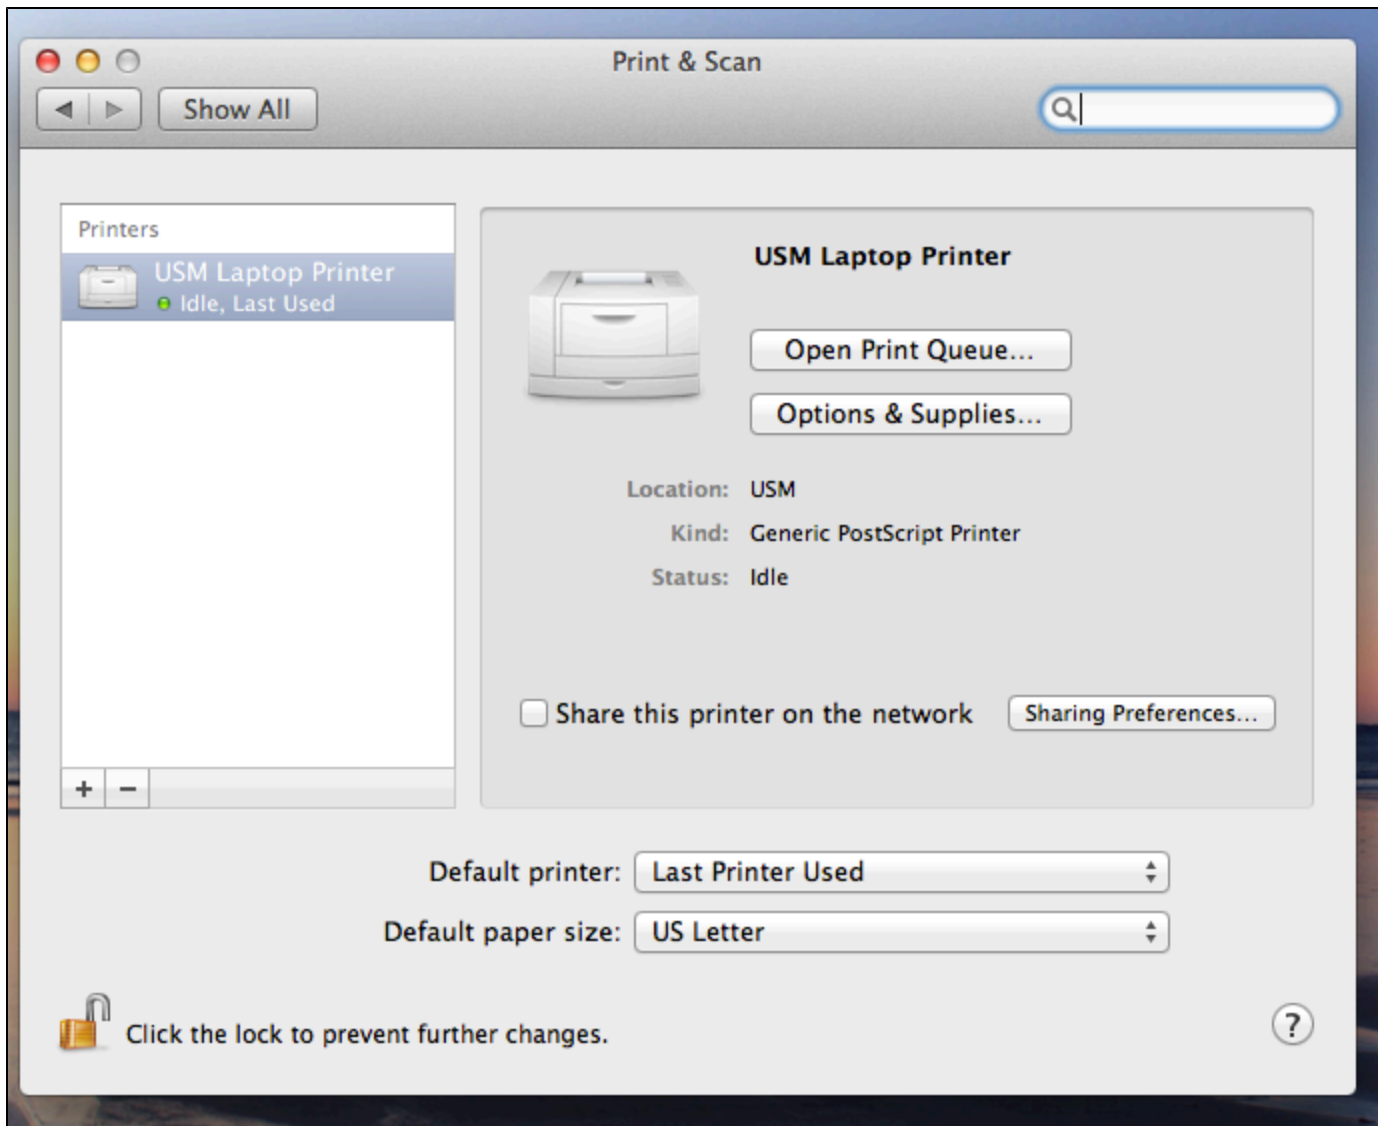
Print & Scan

Show All

Printers

USM Laptop Printer
Idle, Last Used

+ −

USM Laptop Printer

Open Print Queue...

Options & Supplies...

Location: USM

Kind: Generic PostScript Printer

Status: Idle

Share this printer on the network

Sharing Preferences...

Default printer: Last Printer Used

Default paper size: US Letter

Click the lock to prevent further changes.

?